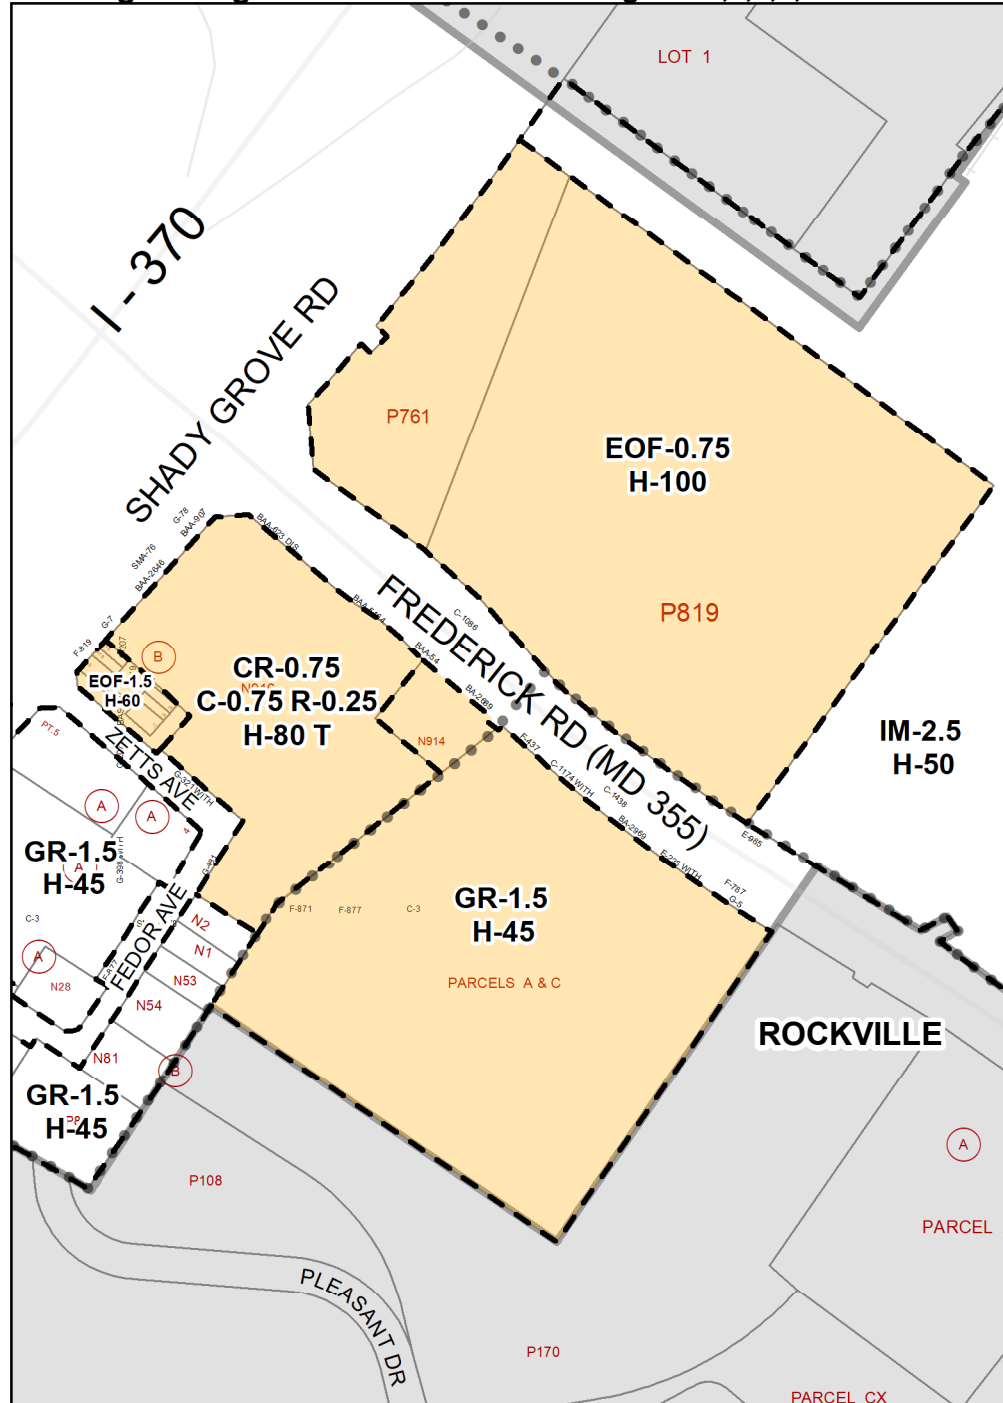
LOT 1

I - 370

SHADY GROVE RD

P761

EOF-0.75
H-100

P819

FREDERICK RD (MD 355)

CR-0.75
C-0.75 R-0.25
H-80 T

EOF-1.5
H-60

B

N914

ZETTS AVE

IM-2.5
H-50

A

A

GR-1.5
H-45

GR-1.5
H-45

PARCELS A & C

FEDOR AVE

N2

N1

N53

N54

N28

A

A

N81

B

GR-1.5
H-45

ROCKVILLE

A

PARCEL

P108

PLEASANT DR

P170

PARCEL CX

C-3

F-871

F-877

C-3

BAA-623 DIS

C-1086

BA-2689

F-437

C-1174 WITH

C-1438

BA-2969

E-985

F-787

G-5

G-78

BAA-907

SMA-76

BAA-2646

G-7

F-819

PT.5

G-32 WITH

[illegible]